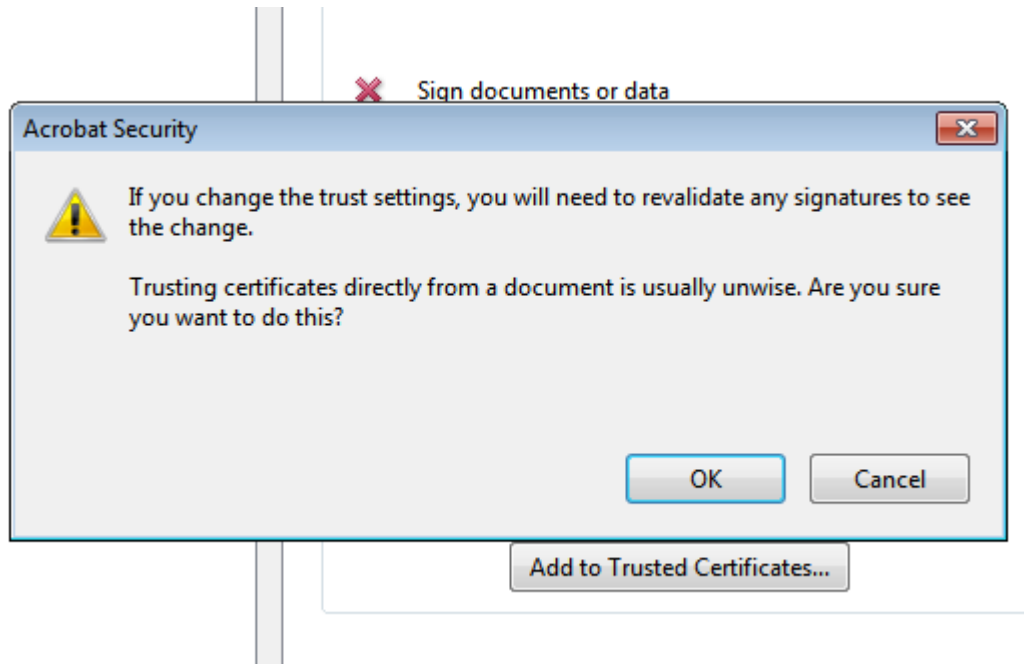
Sign documents or data

Acrobat Security

If you change the trust settings, you will need to revalidate any signatures to see the change.

Trusting certificates directly from a document is usually unwise. Are you sure you want to do this?

OK

Cancel

Add to Trusted Certificates...